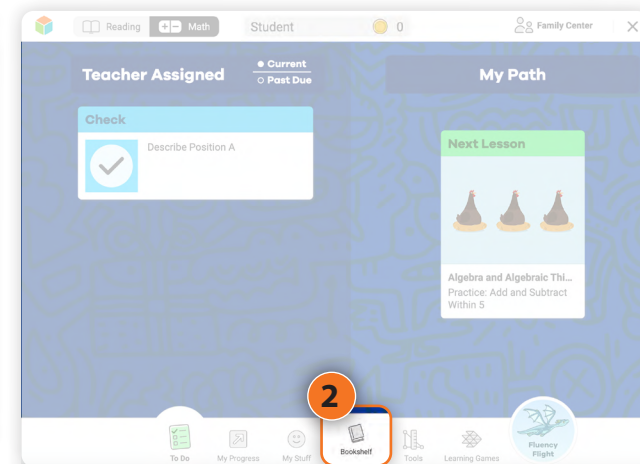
Reading Math Student 0 Family Center

Teacher Assigned
● Current
○ Past Due

My Path

Check
Describe Position A

Next Lesson

Algebra and Algebraic Thi...
Practice: Add and Subtract Within 5

2

To Do
My Progress
My Stuff
Bookshelf
Tools
Learning Games
Fluency Flight